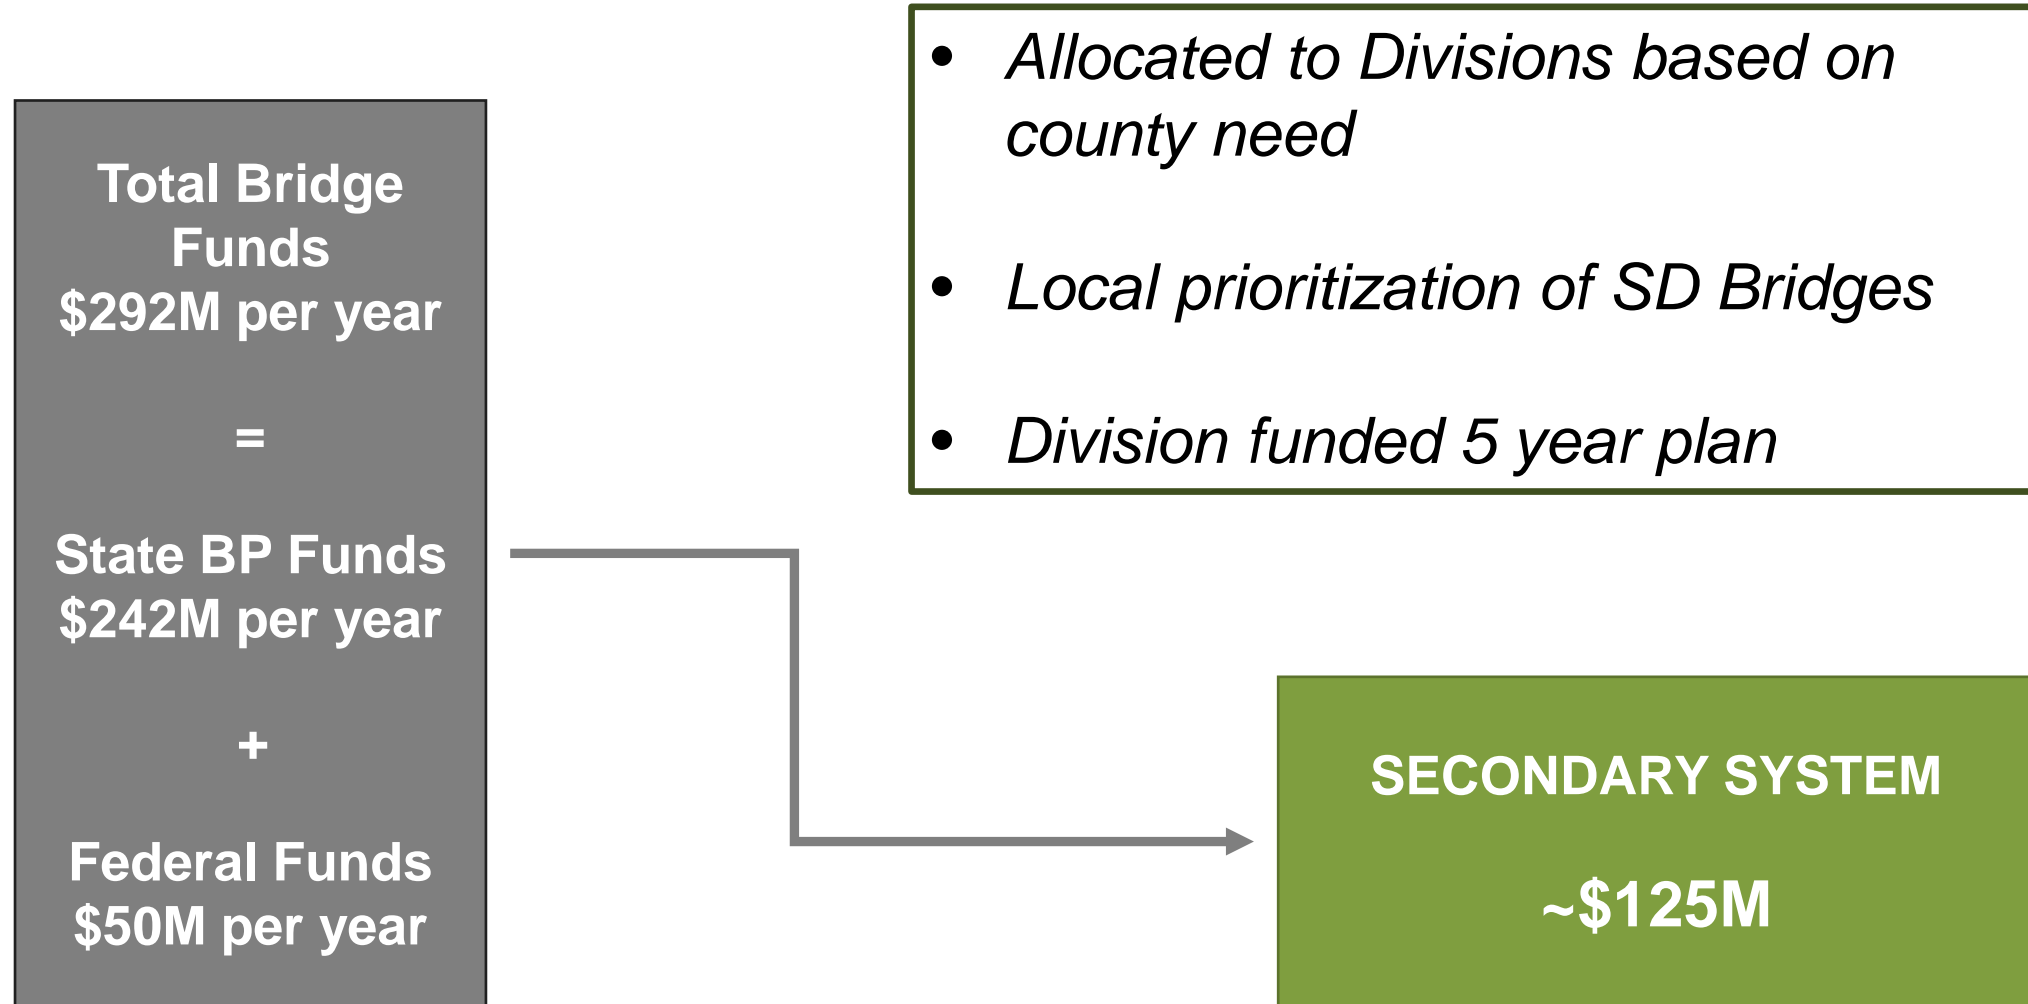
Total Bridge Funds
$292M per year

=

State BP Funds
$242M per year

+

Federal Funds
$50M per year

• Allocated to Divisions based on county need

• Local prioritization of SD Bridges

• Division funded 5 year plan

SECONDARY SYSTEM

~$125M